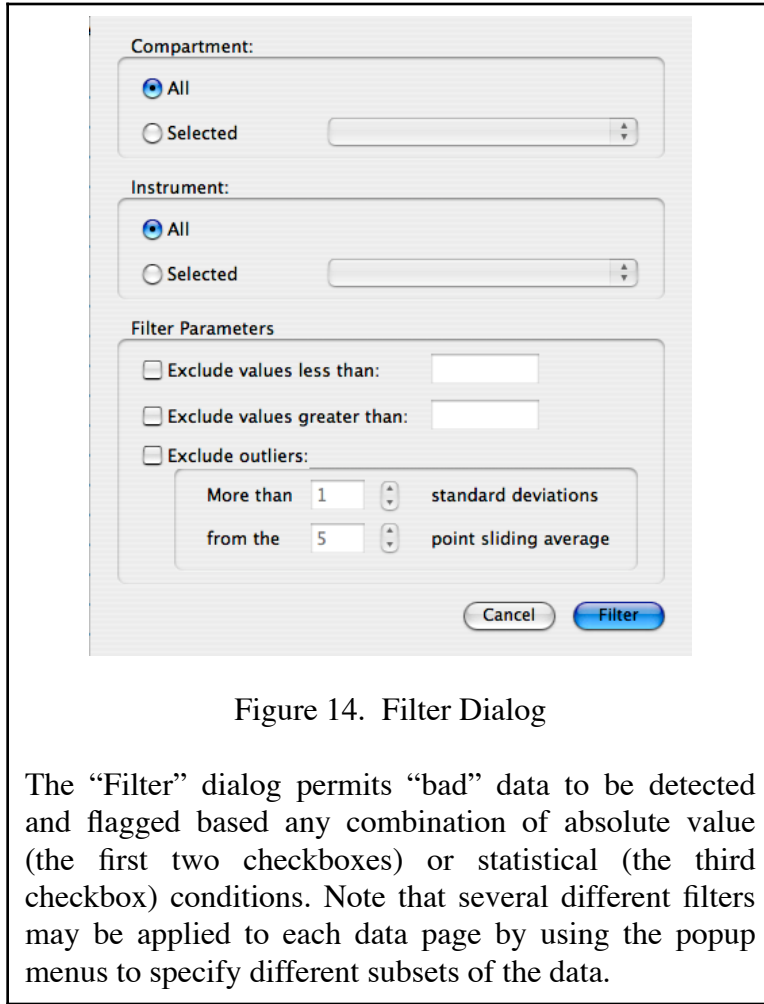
Compartment:

All

Selected

Instrument:

All

Selected

Filter Parameters

Exclude values less than:

Exclude values greater than:

Exclude outliers:

More than 1 standard deviations

from the 5 point sliding average

Cancel

Filter

Figure 14. Filter Dialog

The "Filter" dialog permits "bad" data to be detected and flagged based any combination of absolute value (the first two checkboxes) or statistical (the third checkbox) conditions. Note that several different filters may be applied to each data page by using the popup menus to specify different subsets of the data.